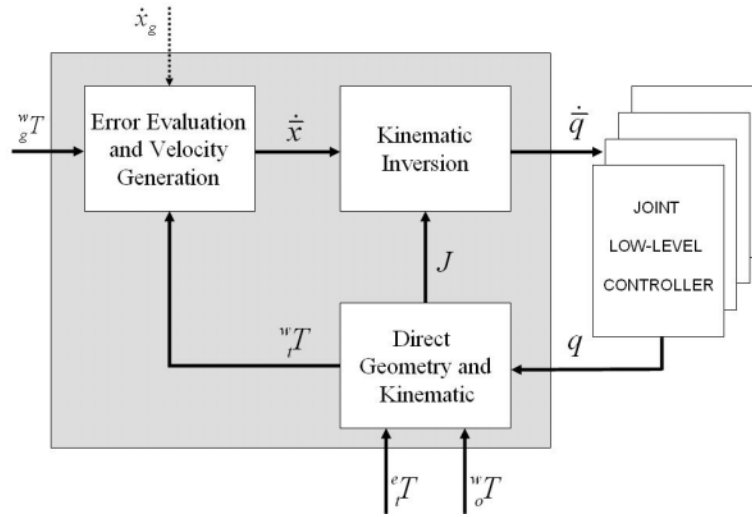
$\dot{x}_g$

${}^{w}_{g}T$

Error Evaluation and Velocity Generation

$\dot{x}$

Kinematic Inversion

$\dot{\bar{q}}$

JOINT LOW-LEVEL CONTROLLER

$J$

${}^{w}_{t}T$

Direct Geometry and Kinematic

$q$

${}^{e}_{t}T$

${}^{w}_{o}T$